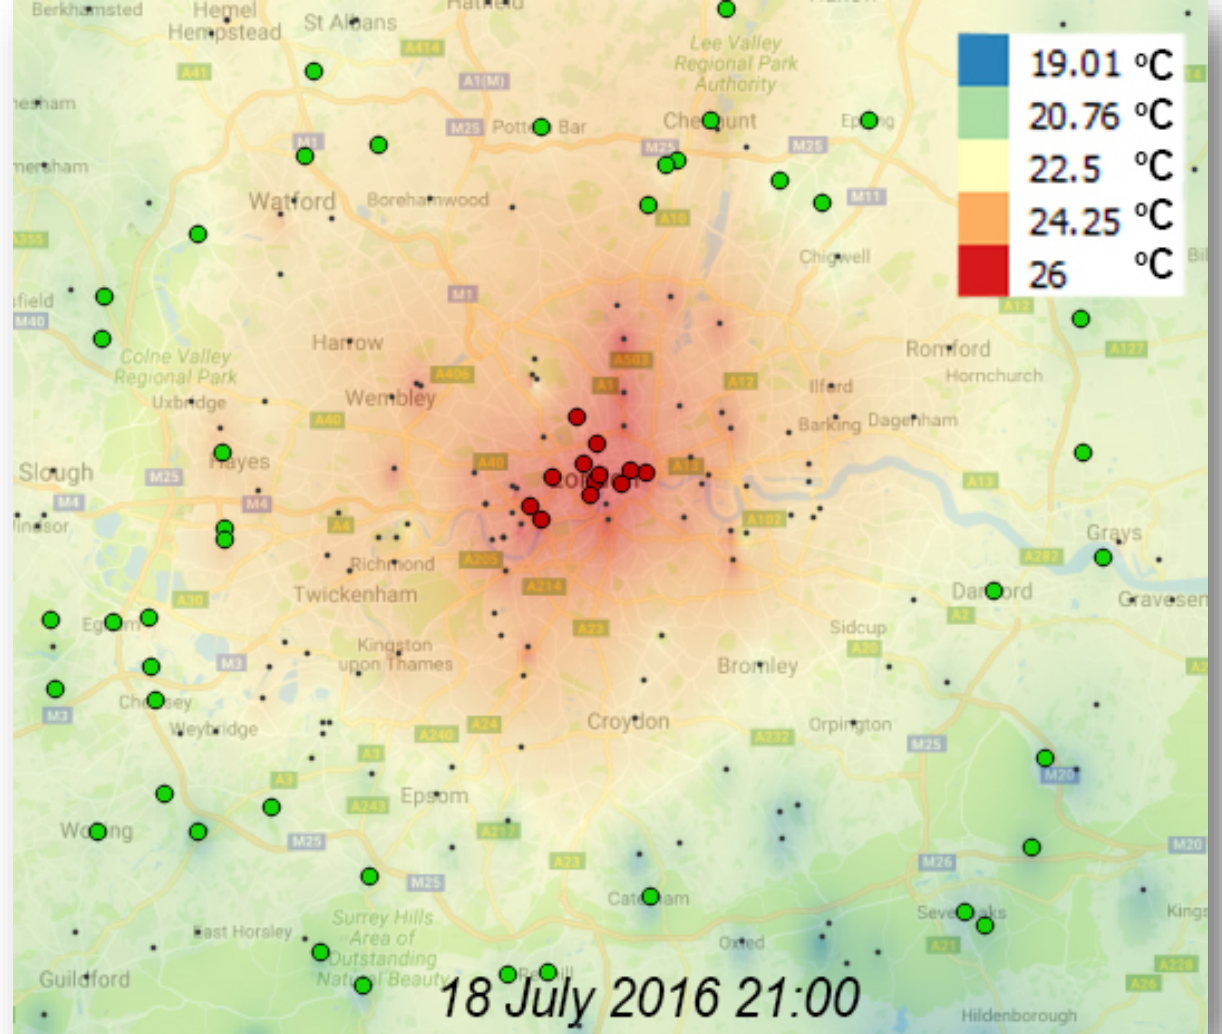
| | |
|---|---|
| | 19.01 °C |
| | 20.76 °C |
| | 22.5 °C |
| | 24.25 °C |
| | 26 °C |

Berkhamsted
Hemel Hempstead
St Albans
Hatfield
Lee Valley Regional Park Authority
A414
A41
A1(M)
M25
Potters Bar
Cheshunt
Epping
M25
M11
Watford
M1
Borehamwood
A10
Chigwell
A355
M40
Colne Valley Regional Park
Uxbridge
Harrow
M1
A503
A1
A12
Romford
Hornchurch
Ilford
Wembley
A406
A40
Barking
Dagenham
Slough
Hayes
M25
M4
M4
A4
A40
London
A13
A102
A13
Grays
Windsor
Richmond
A205
A282
Twickenham
A214
Dartford
Gravesend
A30
Egham
Kingston upon Thames
A23
Sidcup
A20
A2
M3
Bromley
Chertsey
M3
Weybridge
A24
Croydon
Orpington
A240
A232
M25
A3
A3
Epsom
A243
Woking
M25
A217
M20
M25
A23
M26
M20
Caterham
Sevenoaks
Surrey Hills Area of Outstanding Natural Beauty
East Horsley
Oxted
A21
Guildford
Redhill
A228
A25
Hildenborough
Kings
18 July 2016 21:00